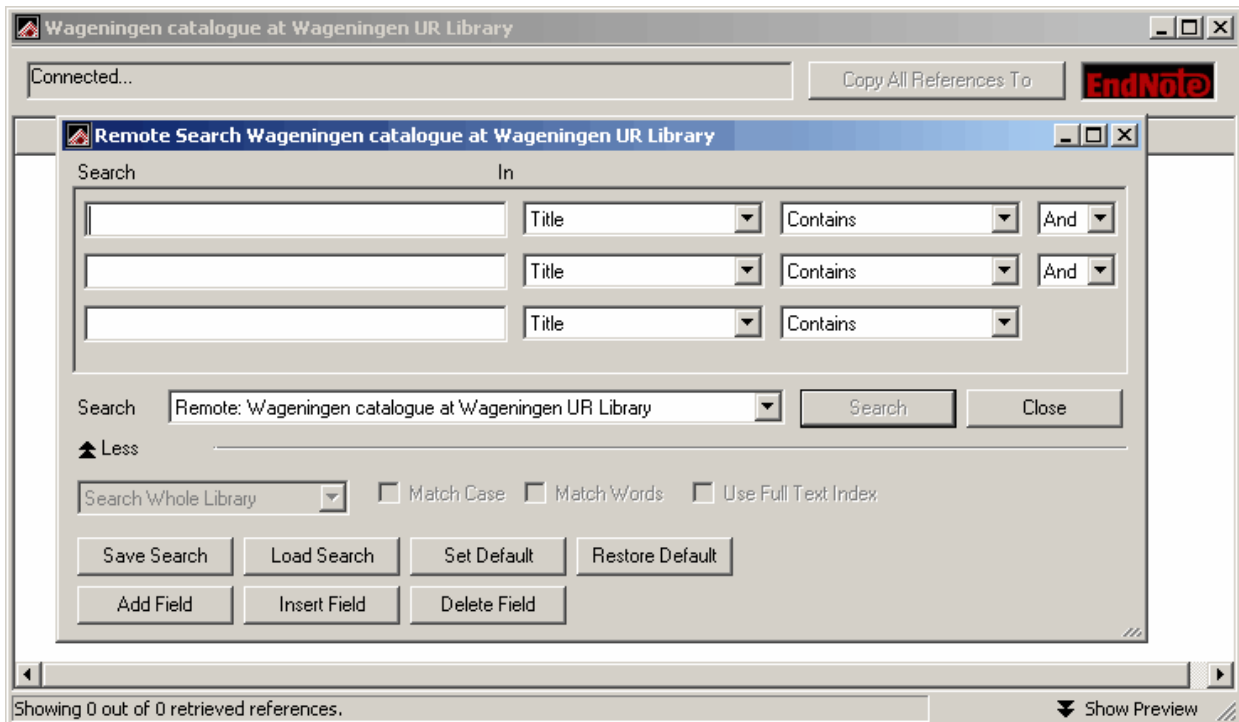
Wageningen catalogue at Wageningen UR Library

Connected...

Copy All References To

EndNote

Remote Search Wageningen catalogue at Wageningen UR Library

Search

In

Title

Contains

And

Title

Contains

And

Title

Contains

Search

Remote: Wageningen catalogue at Wageningen UR Library

Search

Close

Less

Search Whole Library

Match Case

Match Words

Use Full Text Index

Save Search

Load Search

Set Default

Restore Default

Add Field

Insert Field

Delete Field

Showing 0 out of 0 retrieved references.

Show Preview